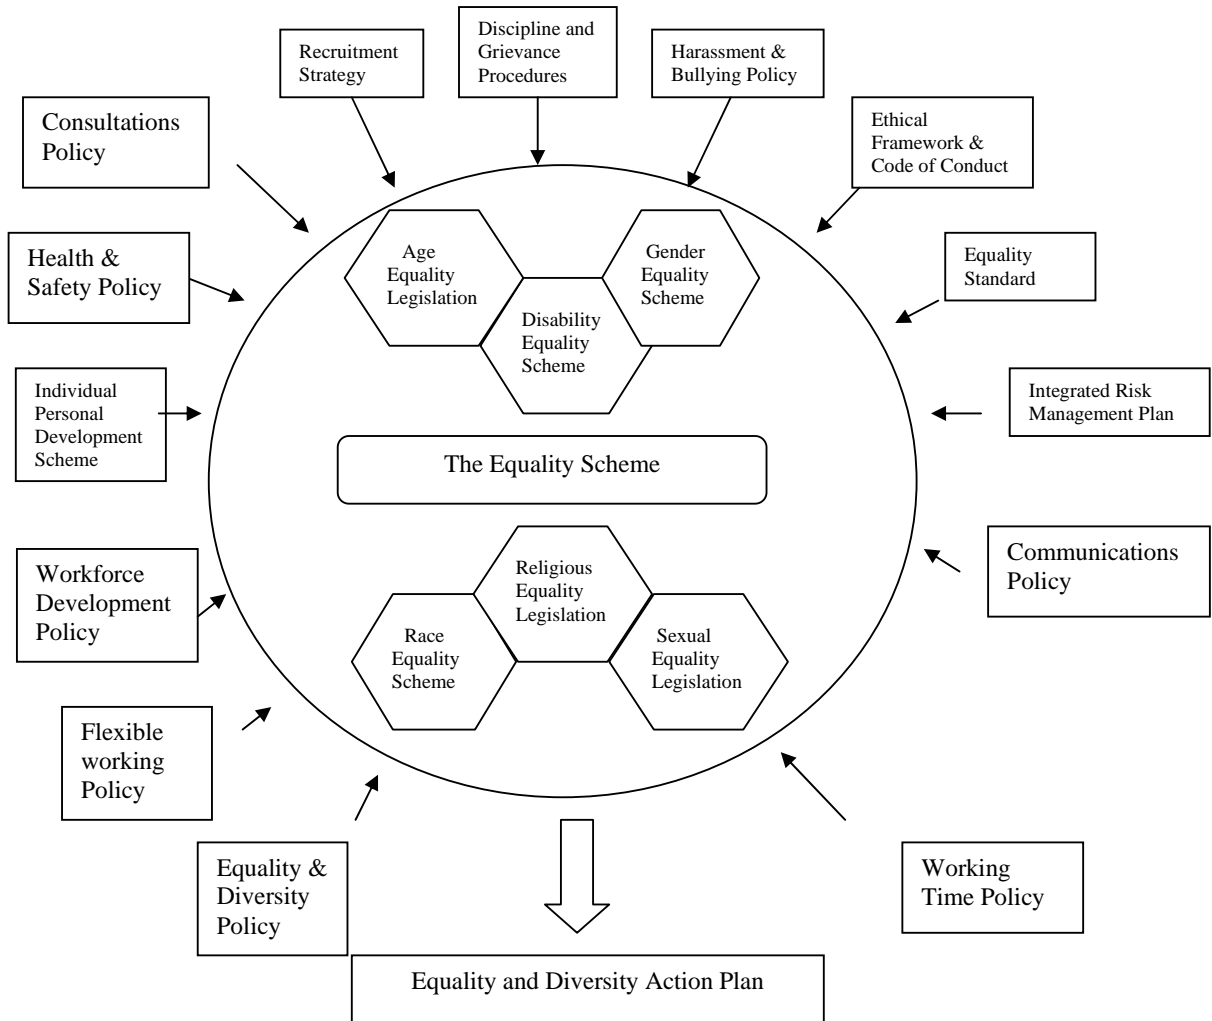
Recruitment Strategy

Discipline and Grievance Procedures

Harassment & Bullying Policy

Consultations Policy

Ethical Framework & Code of Conduct

Health & Safety Policy

Equality Standard

Age Equality Legislation

Gender Equality Scheme

Disability Equality Scheme

Individual Personal Development Scheme

Integrated Risk Management Plan

The Equality Scheme

Workforce Development Policy

Communications Policy

Religious Equality Legislation

Race Equality Scheme

Sexual Equality Legislation

Flexible working Policy

Equality & Diversity Policy

Working Time Policy

Equality and Diversity Action Plan